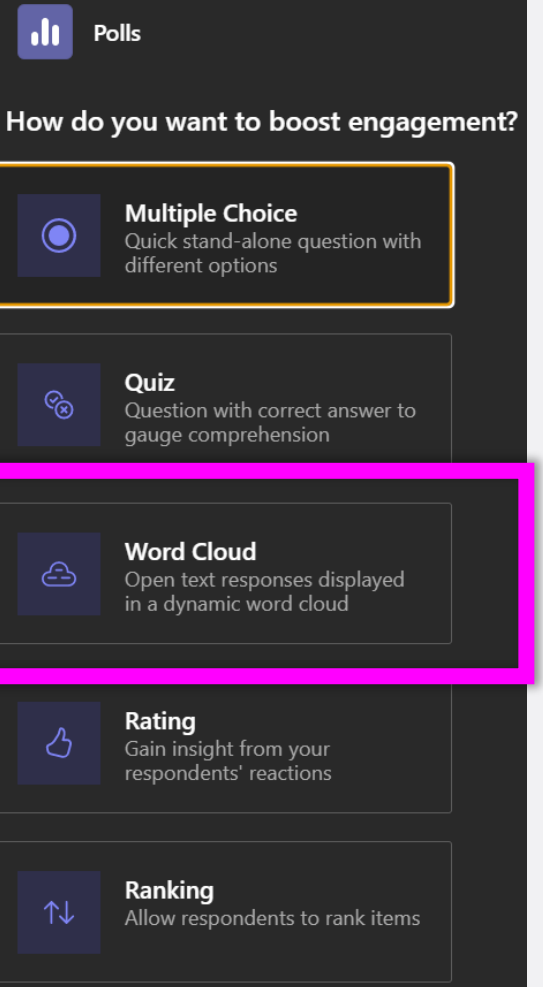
Polls

How do you want to boost engagement?

Multiple Choice
Quick stand-alone question with different options

Quiz
Question with correct answer to gauge comprehension

Word Cloud
Open text responses displayed in a dynamic word cloud

Rating
Gain insight from your respondents' reactions

Ranking
Allow respondents to rank items